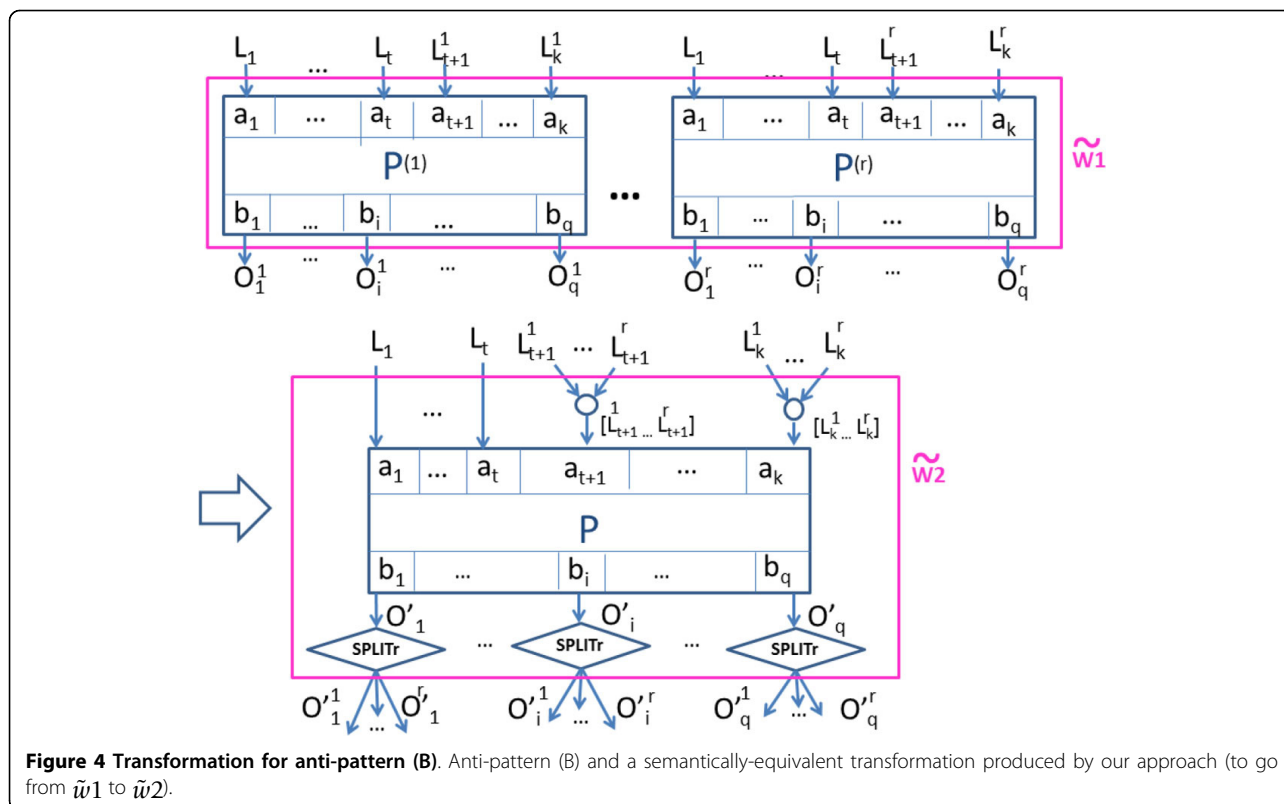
$L_1$ ... $L_t$ $L^1_{t+1}$ $L^1_k$

$a_1$ ... $a_t$ $a_{t+1}$ ... $a_k$

$P^{(1)}$

$b_1$ ... $b_i$ ... $b_q$

$O^1_1$ ... $O^1_i$ ... $O^1_q$

...

$L_1$ ... $L_t$ $L^r_{t+1}$ $L^r_k$

$a_1$ ... $a_t$ $a_{t+1}$ ... $a_k$

$P^{(r)}$

$b_1$ ... $b_i$ ... $b_q$

$O^r_1$ ... $O^r_i$ ... $O^r_q$

$\tilde{w}1$

$L_1$ $L_t$ $L^1_{t+1}$ ... $L^r_{t+1}$ $L^1_k$ ... $L^r_k$

... $[L^1_{t+1} ... L^r_{t+1}]$ $[L^1_k ... L^r_k]$

$a_1$ ... $a_t$ $a_{t+1}$ ... $a_k$

P

$b_1$ ... $b_i$ ... $b_q$

$O'_1$ $O'_i$ $O'_q$

SPLITr ... SPLITr ... SPLITr

$O'^1_1$ ... $O'^r_1$ $O'^1_i$ ... $O'^r_i$ $O'^1_q$ ... $O'^r_q$

$\tilde{w}2$

**Figure 4 Transformation for anti-pattern (B)**. Anti-pattern (B) and a semantically-equivalent transformation produced by our approach (to go from $\tilde{w}1$ to $\tilde{w}2$).